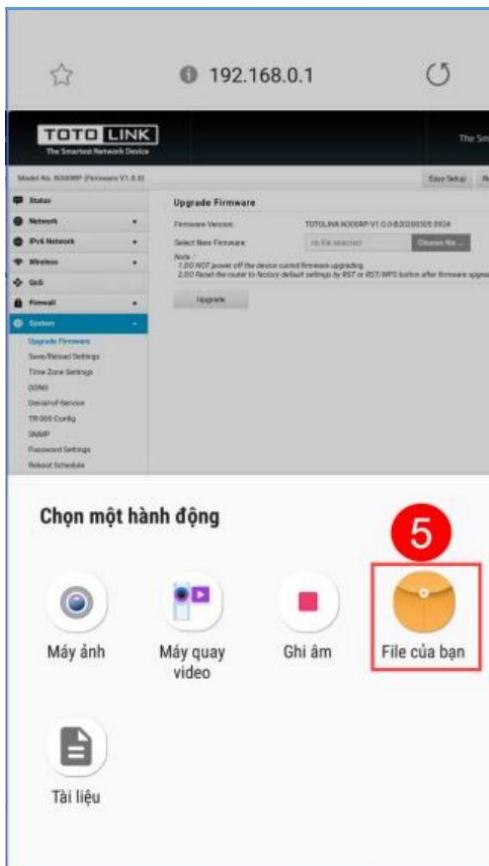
192.168.0.1

TOTO LINK
The Smartest Network Device

The Sm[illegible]

Model No. N300RP (Firmware V1.0.0)

Easy Setup

Status
Network
IPv6 Network
Wireless
QoS
Firewall
System
Upgrade Firmware
Save/Reload Settings
Time Zone Settings
DDNS
Denial-of-Service
TR-069 Config
SNMP
Password Settings
Reboot Schedule

Upgrade Firmware

Firmware Version: TOTOLINK-N300RP-V1.0.0-B20200305.2024

Select New Firmware: no file selected Choose file

Note :
1.DO NOT power off the device during firmware upgrading.
2.DO Reset the router to factory default settings by RST or RST/WPS button after firmware upgra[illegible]

Upgrade

Chọn một hành động

5

Máy ảnh

Máy quay video

Ghi âm

File của bạn

Tài liệu